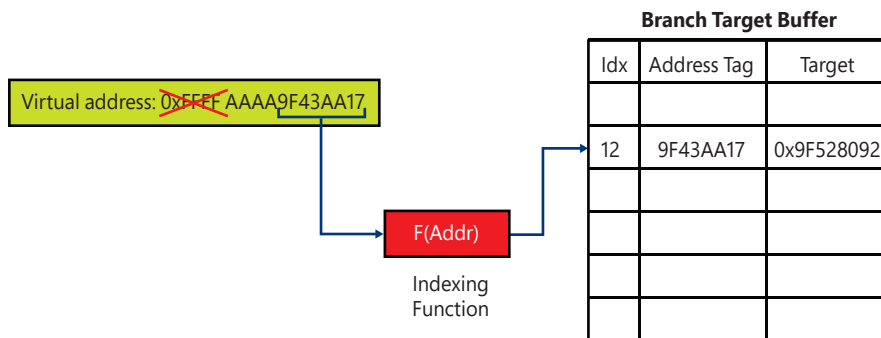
Virtual address: 0xFFFF AAAA9F43AA17

F(Addr)

Indexing Function

Branch Target Buffer

| Idx | Address Tag | Target |
|---|---|---|
| | | |
| 12 | 9F43AA17 | 0x9F528092 |
| | | |
| | | |
| | | |
| | | |